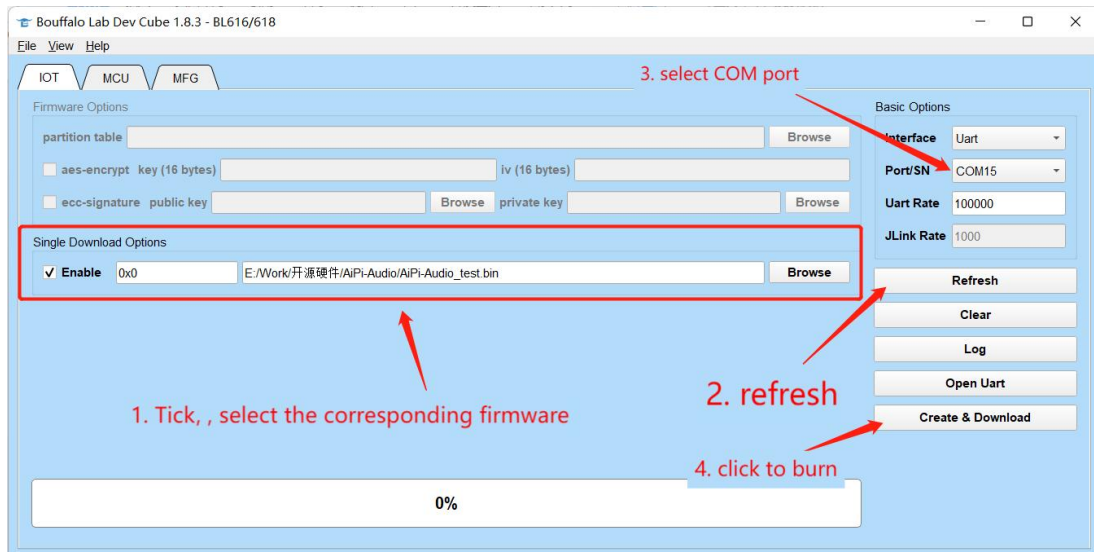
Bouffalo Lab Dev Cube 1.8.3 - BL616/618

File View Help

IOT MCU MFG

3. select COM port

Firmware Options

partition table Browse

aes-encrypt key (16 bytes) iv (16 bytes)

ecc-signature public key Browse private key Browse

Basic Options

Interface Uart

Port/SN COM15

Uart Rate 100000

JLink Rate 1000

Single Download Options

✓ Enable 0x0 E:/Work/开源硬件/AiPi-Audio/AiPi-Audio_test.bin Browse

Refresh

Clear

Log

Open Uart

Create & Download

2. refresh

1. Tick, , select the corresponding firmware

4. click to burn

0%